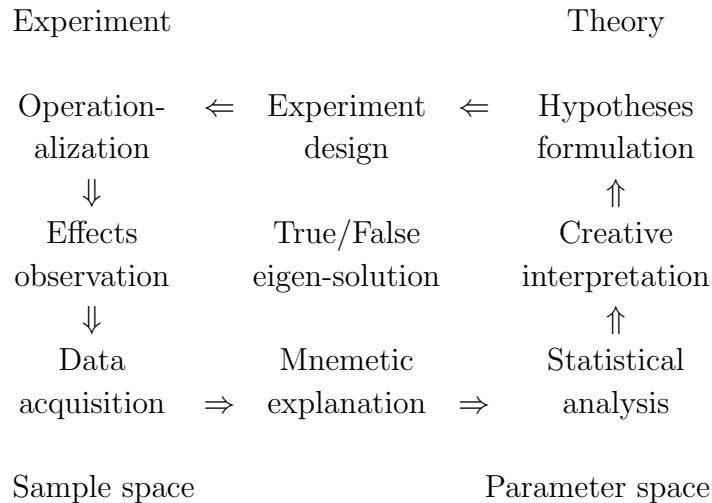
| Experiment | | | | Theory |
|---|---|---|---|---|
| Operationalization | $\Leftarrow$ | Experiment design | $\Leftarrow$ | Hypotheses formulation |
| $\Downarrow$ | | | | $\Uparrow$ |
| Effects observation | | True/False eigen-solution | | Creative interpretation |
| $\Downarrow$ | | | | $\Uparrow$ |
| Data acquisition | $\Rightarrow$ | Mnemetic explanation | $\Rightarrow$ | Statistical analysis |
| Sample space | | | | Parameter space |